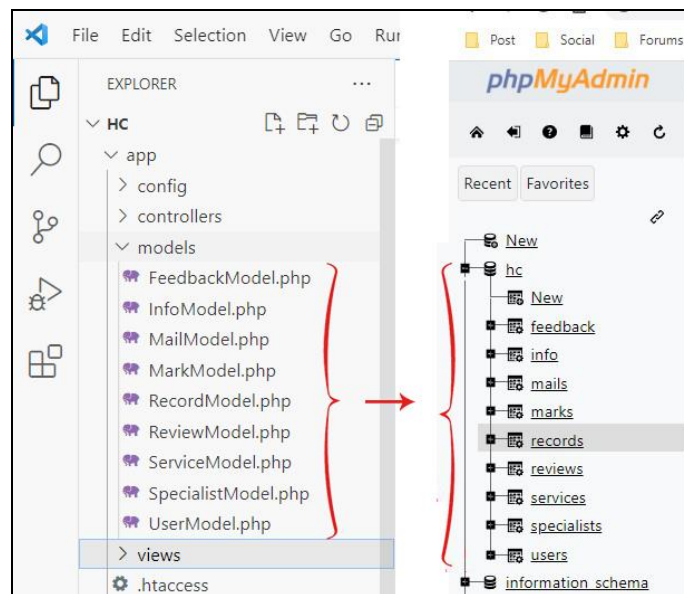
File Edit Selection View Go Ru

EXPLORER ...

HC

app

config

controllers

models

FeedbackModel.php

InfoModel.php

MailModel.php

MarkModel.php

RecordModel.php

ReviewModel.php

ServiceModel.php

SpecialistModel.php

UserModel.php

views

.htaccess

Post Social Forums

phpMyAdmin

Recent Favorites

New

hc

New

feedback

info

mails

marks

records

reviews

services

specialists

users

information_schema